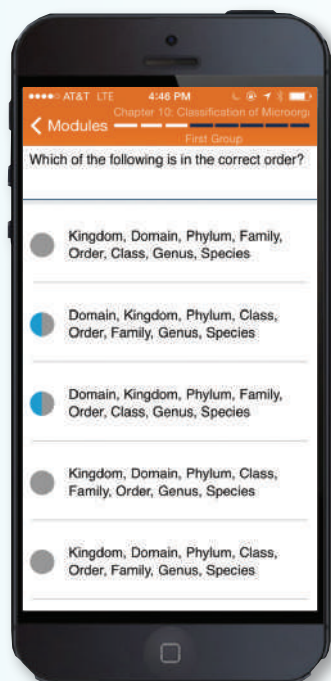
●●●●○ AT&T LTE 4:46 PM

< Modules

Chapter 10: Classification of Microorg

First Group

Which of the following is in the correct order?

Kingdom, Domain, Phylum, Family, Order, Class, Genus, Species

Domain, Kingdom, Phylum, Class, Order, Family, Genus, Species

Domain, Kingdom, Phylum, Family, Order, Class, Genus, Species

Kingdom, Domain, Phylum, Class, Family, Order, Genus, Species

Kingdom, Domain, Phylum, Class, Order, Family, Genus, Species